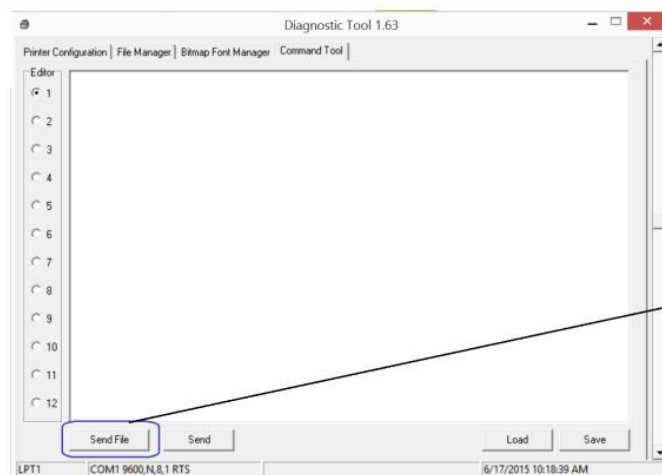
Diagnostic Tool 1.63

Printer Configuration | File Manager | Bitmap Font Manager | Command Tool

Editor
1
2
3
4
5
6
7
8
9
10
11
12

Send File
Send
Load
Save

LPT1
COM1 9600,N,8,1 RTS
6/17/2015 10:18:39 AM